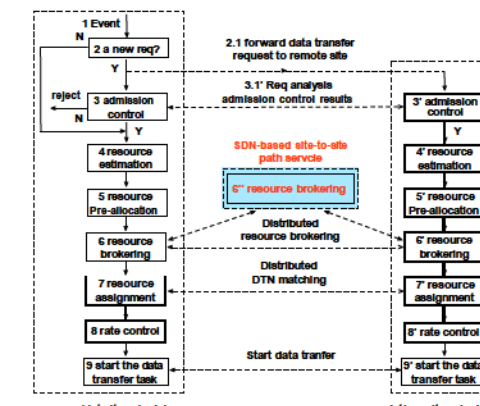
1 Event

N

2 a new req?

Y

reject

N

3 admission control

Y

4 resource estimation

5 resource Pre-allocation

6 resource brokering

7 resource assignment

8 rate control

9 start the data transfer task

2.1 forward data transfer request to remote site

3.1' Req analysis admission control results

SDN-based site-to-site path servcie

6'' resource brokering

Distributed resource brokering

Distributed DTN matching

Start data tranfer

3' admission control

Y

4' resource estimation

5' resource Pre-allocation

6' resource brokering

7' resource assignment

8' rate control

9' start the data transfer task